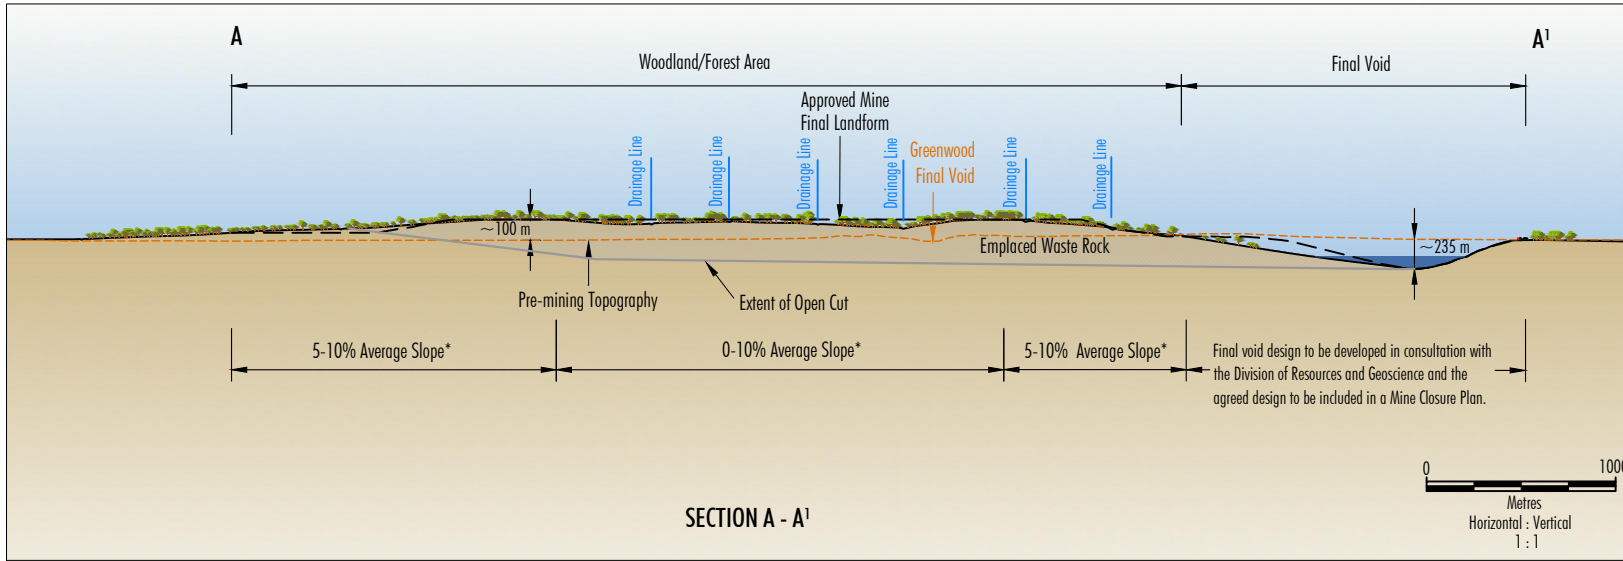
A

A$^1$

Woodland/Forest Area

Final Void

Approved Mine Final Landform

Drainage Line

Drainage Line

Drainage Line

Drainage Line

Greenwood Final Void

Drainage Line

Drainage Line

~100 m

Emplaced Waste Rock

~235 m

Pre-mining Topography

Extent of Open Cut

5-10% Average Slope*

0-10% Average Slope*

5-10% Average Slope*

Final void design to be developed in consultation with the Division of Resources and Geoscience and the agreed design to be included in a Mine Closure Plan.

0

100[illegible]

Metres

Horizontal : Vertical

1 : 1

SECTION A - A$^1$